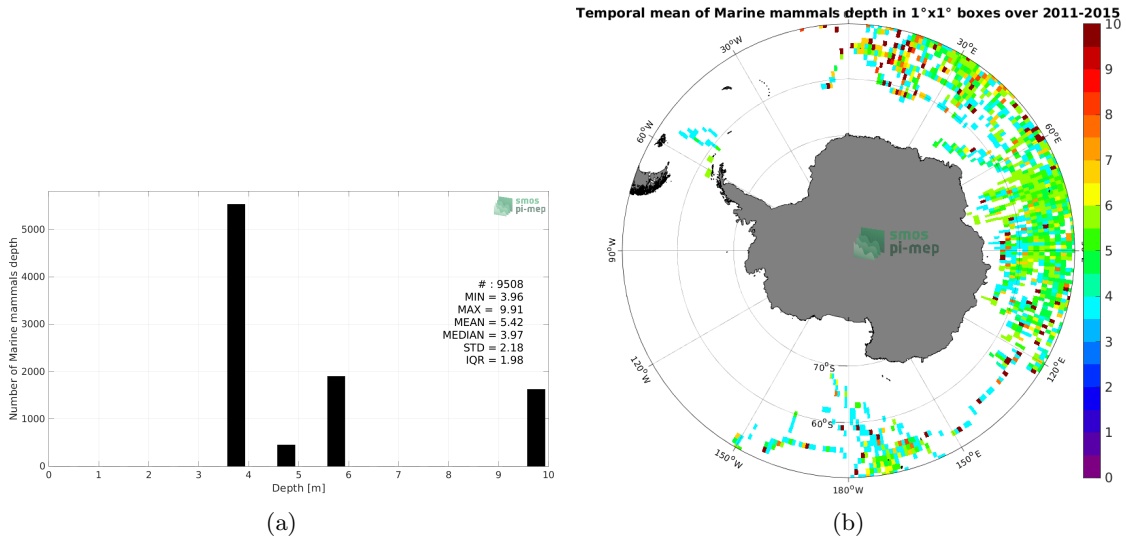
smos
pi-mep

Number of Marine mammals depth

5000
4000
3000
2000
1000
0

0 1 2 3 4 5 6 7 8 9 10

Depth [m]

# : 9508
MIN = 3.96
MAX = 9.91
MEAN = 5.42
MEDIAN = 3.97
STD = 2.18
IQR = 1.98

(a)

Temporal mean of Marine mammals depth in 1°x1° boxes over 2011-2015

30°W
30°E
60°W
60°E
90°W
90°E
120°W
120°E
150°W
150°E
180°W
70°S
60°S

smos
pi-mep

10
9
8
7
6
5
4
3
2
1
0

(b)